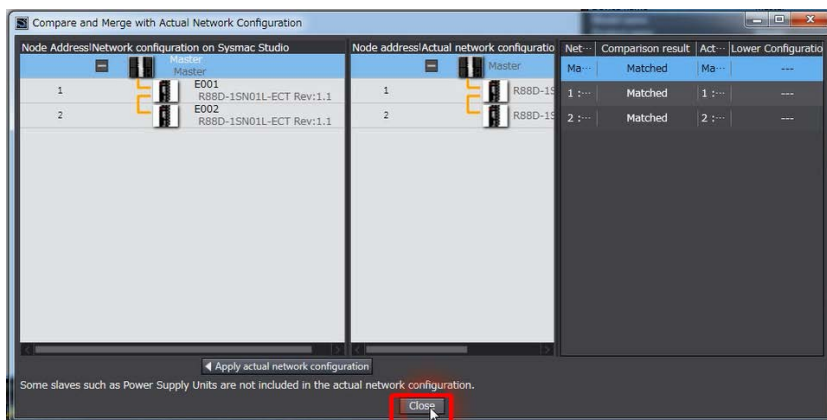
Compare and Merge with Actual Network Configuration

Node Address | Network configuration on Sysmac Studio
Master
Master
1 E001
R88D-1SN01L-ECT Rev:1.1
2 E002
R88D-1SN01L-ECT Rev:1.1

Node address | Actual network configuratio
Master
1 R88D-1S
2 R88D-1S

| Net··· | Comparison result | Act··· | Lower Configuratio |
|---|---|---|---|
| Ma··· | Matched | Ma··· | --- |
| 1 :··· | Matched | 1 :··· | --- |
| 2 :··· | Matched | 2 :··· | --- |

◀ Apply actual network configuration

Some slaves such as Power Supply Units are not included in the actual network configuration.

Close